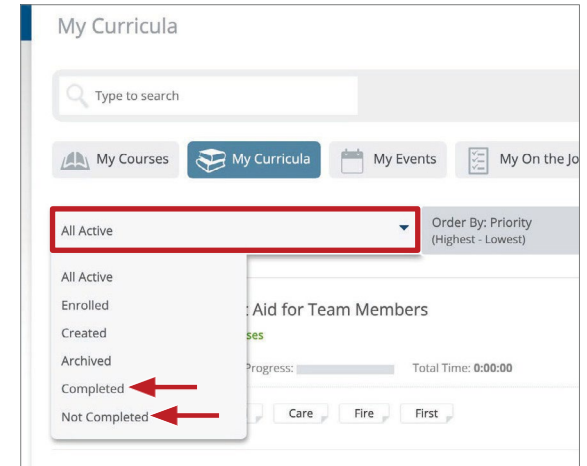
My Curricula

Type to search

My Courses
My Curricula
My Events
My On the Jo

All Active

Order By: Priority
(Highest - Lowest)

All Active
Enrolled
Created
Archived
Completed
Not Completed

: Aid for Team Members
ses
Progress:
Total Time: **0:00:00**

Care
Fire
First